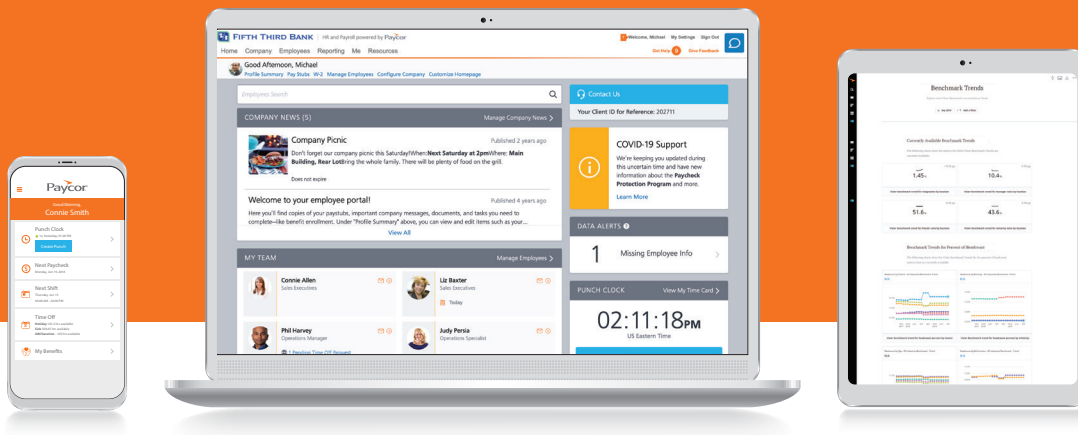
Paycor
Good Morning,
Connie Smith
Punch Clock
Create Punch
Next Paycheck
Next Shift
Time-Off
My Benefits

FIFTH THIRD BANK | HR and Payroll powered by Paycor
Welcome, Michael My Settings Sign Out
Home Company Employees Reporting Me Resources
Get Help Give Feedback
Good Afternoon, Michael
Profile Summary Pay Stubs W-2 Manage Employees Configure Company Customize Homepage
Employees Search
COMPANY NEWS (5) Manage Company News >
Company Picnic Published 2 years ago
Don't forget our company picnic this Saturday!!When:Next Saturday at 2pmWhere: Main Building, Rear Lotbring the whole family. There will be plenty of food on the grill.
Does not expire
Welcome to your employee portal! Published 4 years ago
Here you'll find copies of your paystub, important company messages, documents, and tasks you need to complete--like benefit enrollment. Under "Profile Summary" above, you can view and edit items such as your...
View All
MY TEAM Manage Employees >
Connie Allen
Sales Executives
Liz Baxter
Sales Executives
Today
Phil Harvey
Operations Manager
1 Pending Time Off Request
Judy Persia
Operations Specialist
Contact Us
Your Client ID for Reference: 202711
COVID-19 Support
We're keeping you updated during this uncertain time and have new information about the Paycheck Protection Program and more.
Learn More
DATA ALERTS
1 Missing Employee Info
PUNCH CLOCK View My Time Card >
02:11:18PM
US Eastern Time

Benchmark Trends
Currently Available Benchmark Trends
1.45
10.4
51.6
43.6
Benchmark Trends for Percent of Headcount